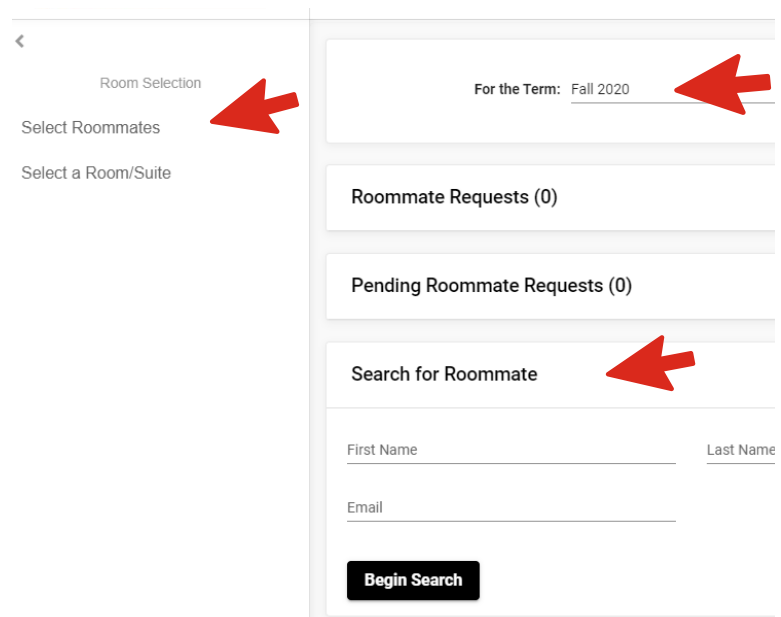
<

Room Selection

Select Roommates

Select a Room/Suite

For the Term: Fall 2020

Roommate Requests (0)

Pending Roommate Requests (0)

Search for Roommate

First Name

Last Name

Email

Begin Search